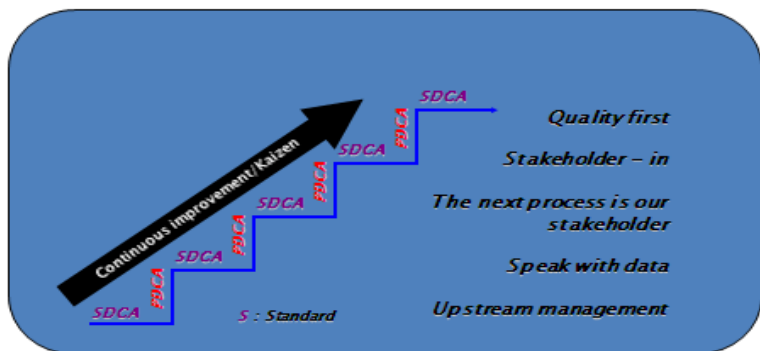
Continuous improvement/Kaizen

SDCA

PDCA

SDCA

PDCA

SDCA

PDCA

SDCA

PDCA

SDCA

S : Standard

Quality first

Stakeholder – in

The next process is our stakeholder

Speak with data

Upstream management